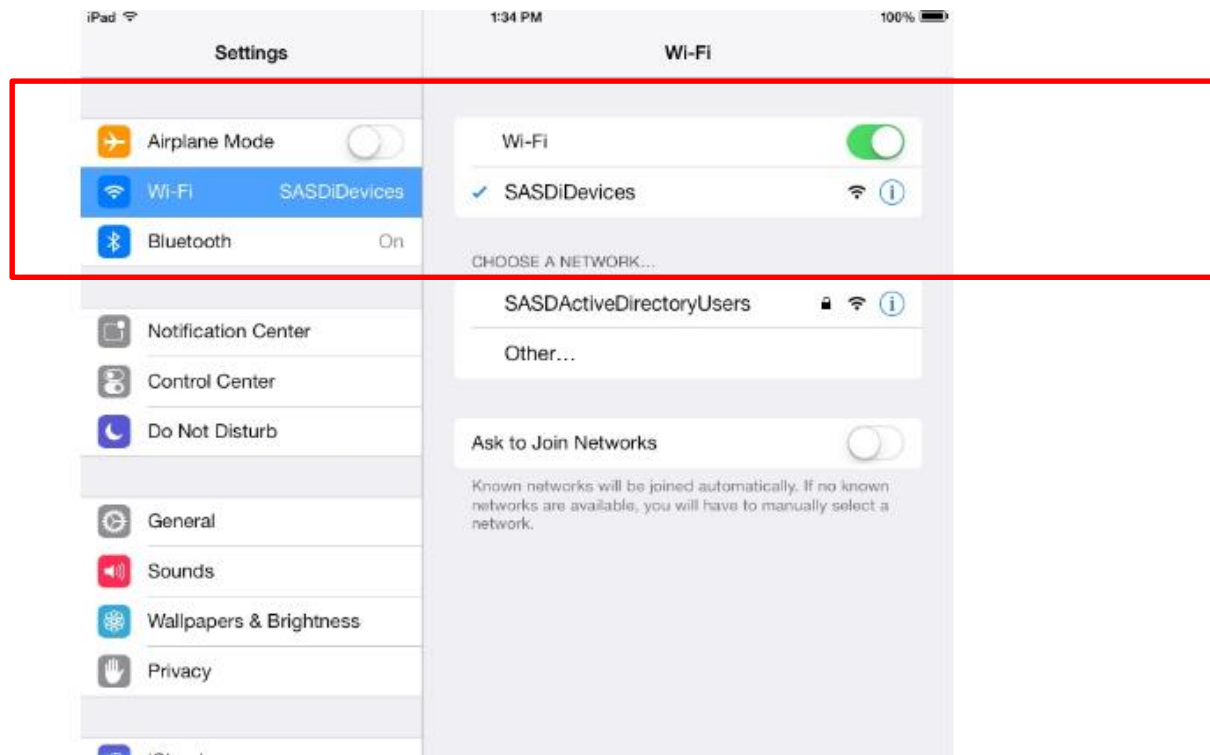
iPad
1:34 PM
100%

Settings

Airplane Mode
Wi-Fi SASDiDevices
Bluetooth On

Notification Center
Control Center
Do Not Disturb

General
Sounds
Wallpapers & Brightness
Privacy

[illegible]

Wi-Fi

Wi-Fi
✓ SASDiDevices

CHOOSE A NETWORK...
SASDActiveDirectoryUsers
Other...

Ask to Join Networks

Known networks will be joined automatically. If no known networks are available, you will have to manually select a network.